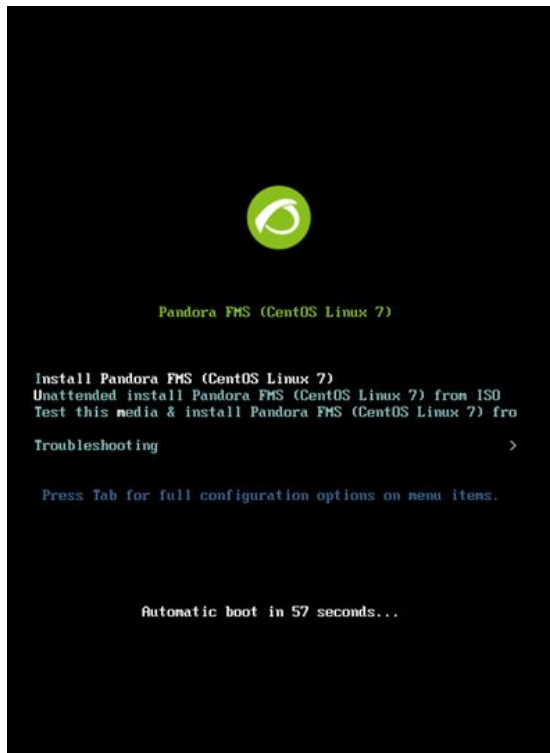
Pandora FMS (CentOS Linux 7)

Install Pandora FMS (CentOS Linux 7)
Unattended install Pandora FMS (CentOS Linux 7) from ISO
Test this media & install Pandora FMS (CentOS Linux 7) fro

Troubleshooting >

Press Tab for full configuration options on menu items.

Automatic boot in 57 seconds...